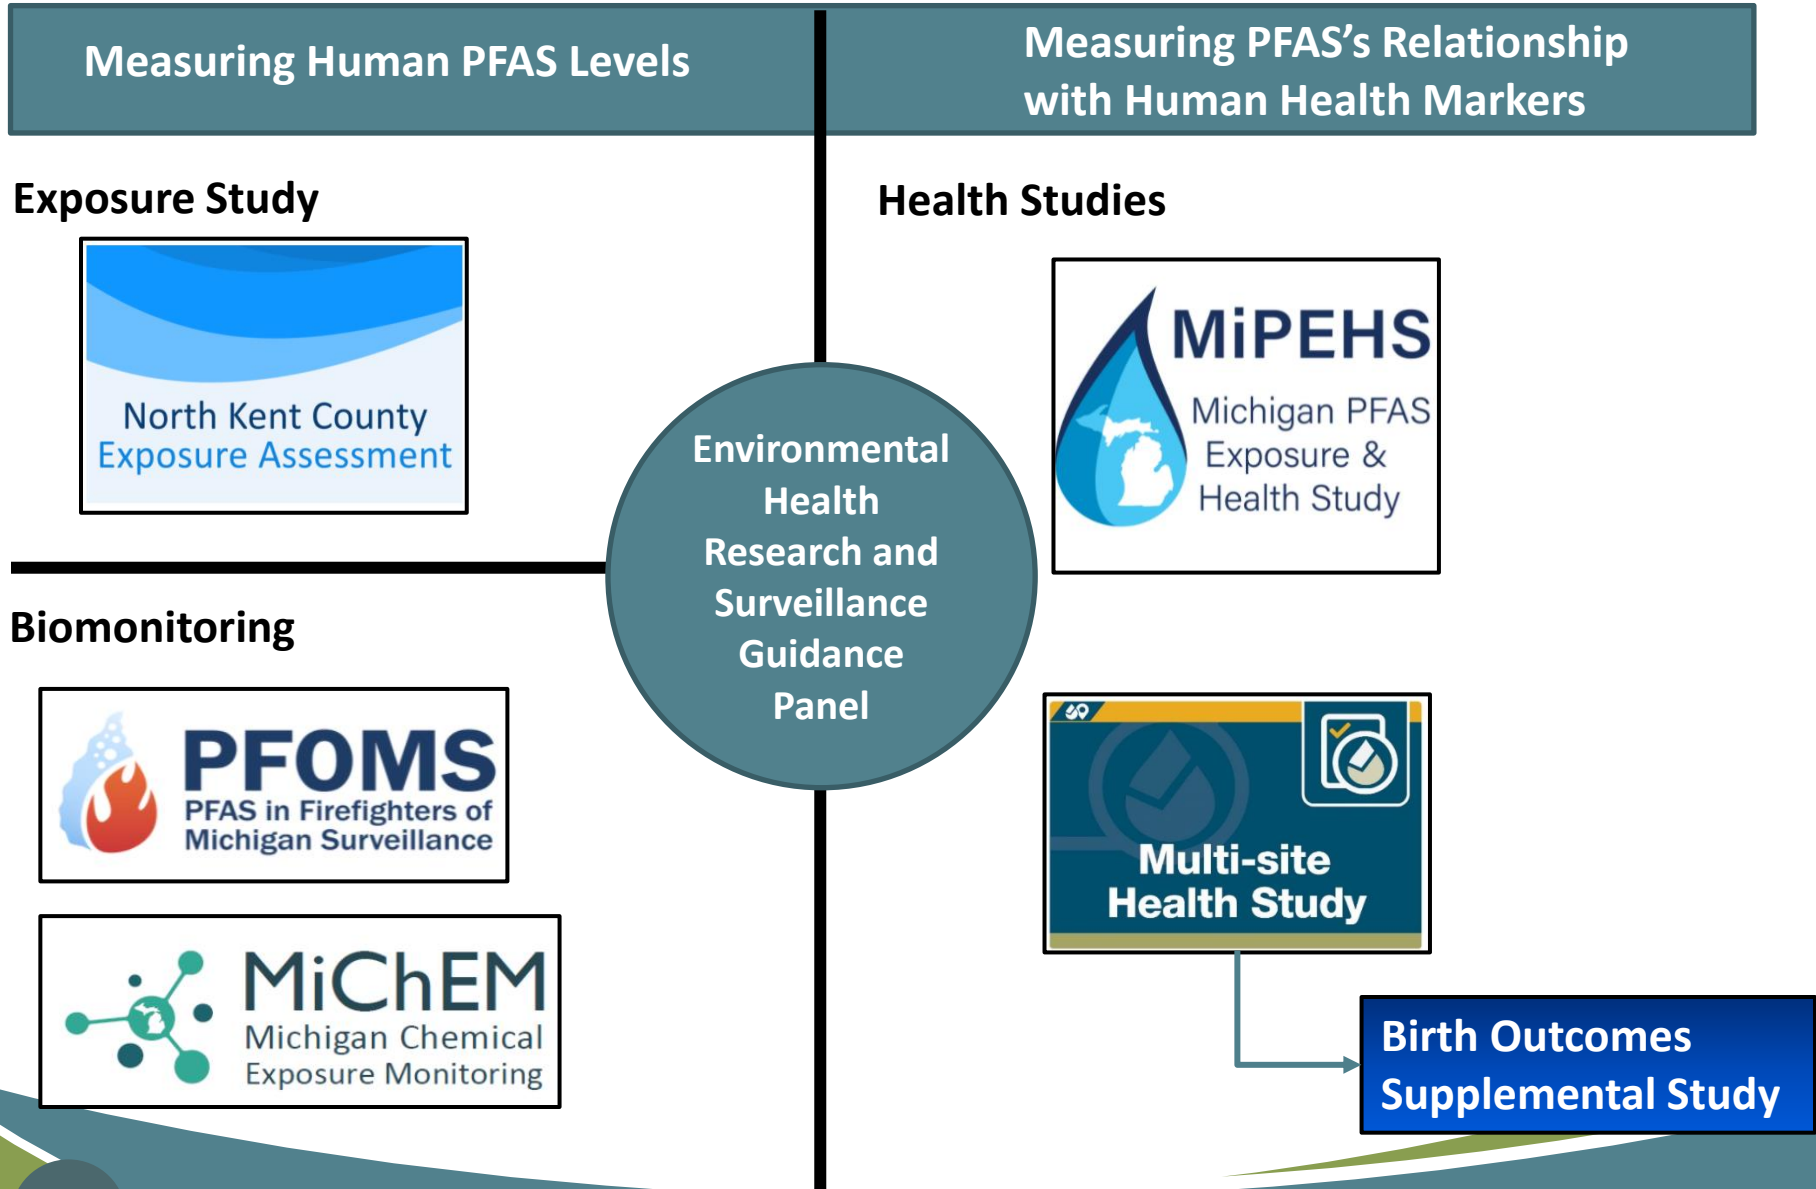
Measuring Human PFAS Levels

Measuring PFAS's Relationship with Human Health Markers

Exposure Study

North Kent County Exposure Assessment

Health Studies

MiPEHS Michigan PFAS Exposure & Health Study

Environmental Health Research and Surveillance Guidance Panel

Biomonitoring

PFOMS PFAS in Firefighters of Michigan Surveillance

MiChEM Michigan Chemical Exposure Monitoring

Multi-site Health Study

Birth Outcomes Supplemental Study